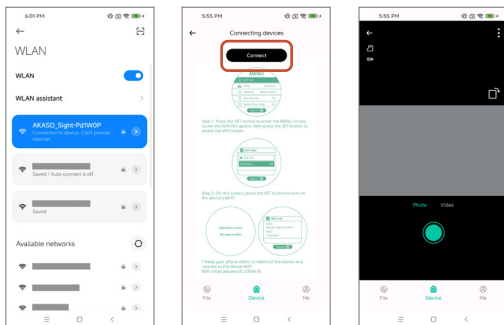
6:01 PM

WLAN

WLAN

WLAN assistant

AKASO_Sight-Pd1W0P

Connected to device. Can't provide internet.

Saved / Auto-connect is off

Saved

Available networks

5:55 PM

Connecting devices

Connect

MENU

Step 1: Press the SET button to enter the MENU screen, locate the WiFi-info option, then press the SET button to access the WiFi screen.

Step 2: On this screen, press the SET button to turn on the device's Wi-Fi.

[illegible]

File

Device

Me

5:55 PM

Photo

Video

File

Device

Me